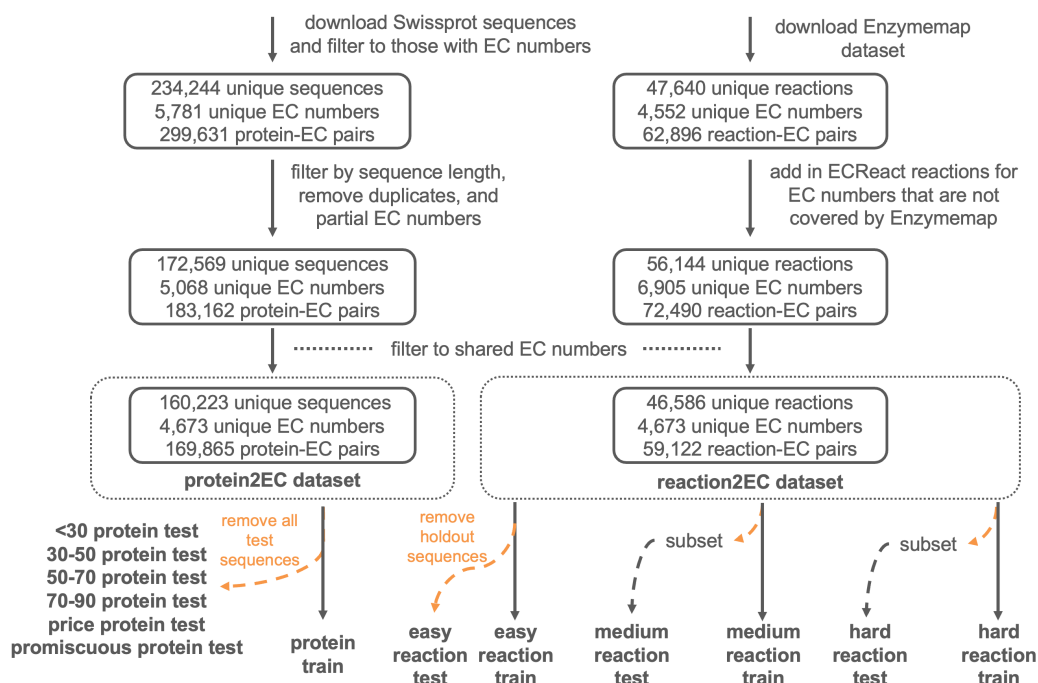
download Swissprot sequences and filter to those with EC numbers

234,244 unique sequences
5,781 unique EC numbers
299,631 protein-EC pairs

filter by sequence length, remove duplicates, and partial EC numbers

172,569 unique sequences
5,068 unique EC numbers
183,162 protein-EC pairs

download Enzymemap dataset

47,640 unique reactions
4,552 unique EC numbers
62,896 reaction-EC pairs

add in ECReact reactions for EC numbers that are not covered by Enzymemap

56,144 unique reactions
6,905 unique EC numbers
72,490 reaction-EC pairs

filter to shared EC numbers

160,223 unique sequences
4,673 unique EC numbers
169,865 protein-EC pairs

protein2EC dataset

46,586 unique reactions
4,673 unique EC numbers
59,122 reaction-EC pairs

reaction2EC dataset

remove all test sequences

<30 protein test
30-50 protein test
50-70 protein test
70-90 protein test
price protein test
promiscuous protein test

protein train

remove holdout sequences

easy reaction test

easy reaction train

subset

medium reaction test

medium reaction train

subset

hard reaction test

hard reaction train